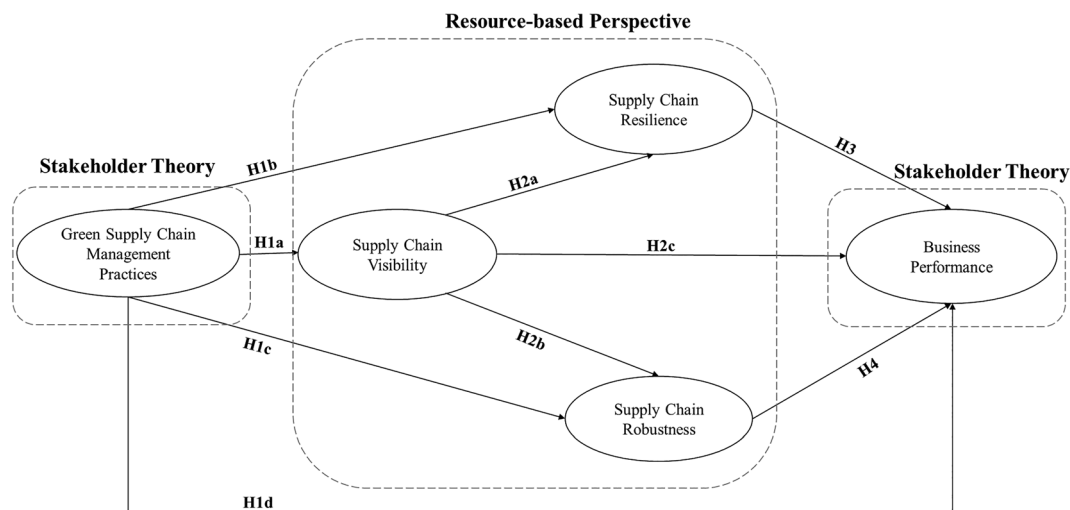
Resource-based Perspective

Stakeholder Theory

Stakeholder Theory

Supply Chain Resilience

H1b

H3

H2a

Green Supply Chain Management Practices

H1a

Supply Chain Visibility

H2c

Business Performance

H1c

H2b

H4

Supply Chain Robustness

H1d